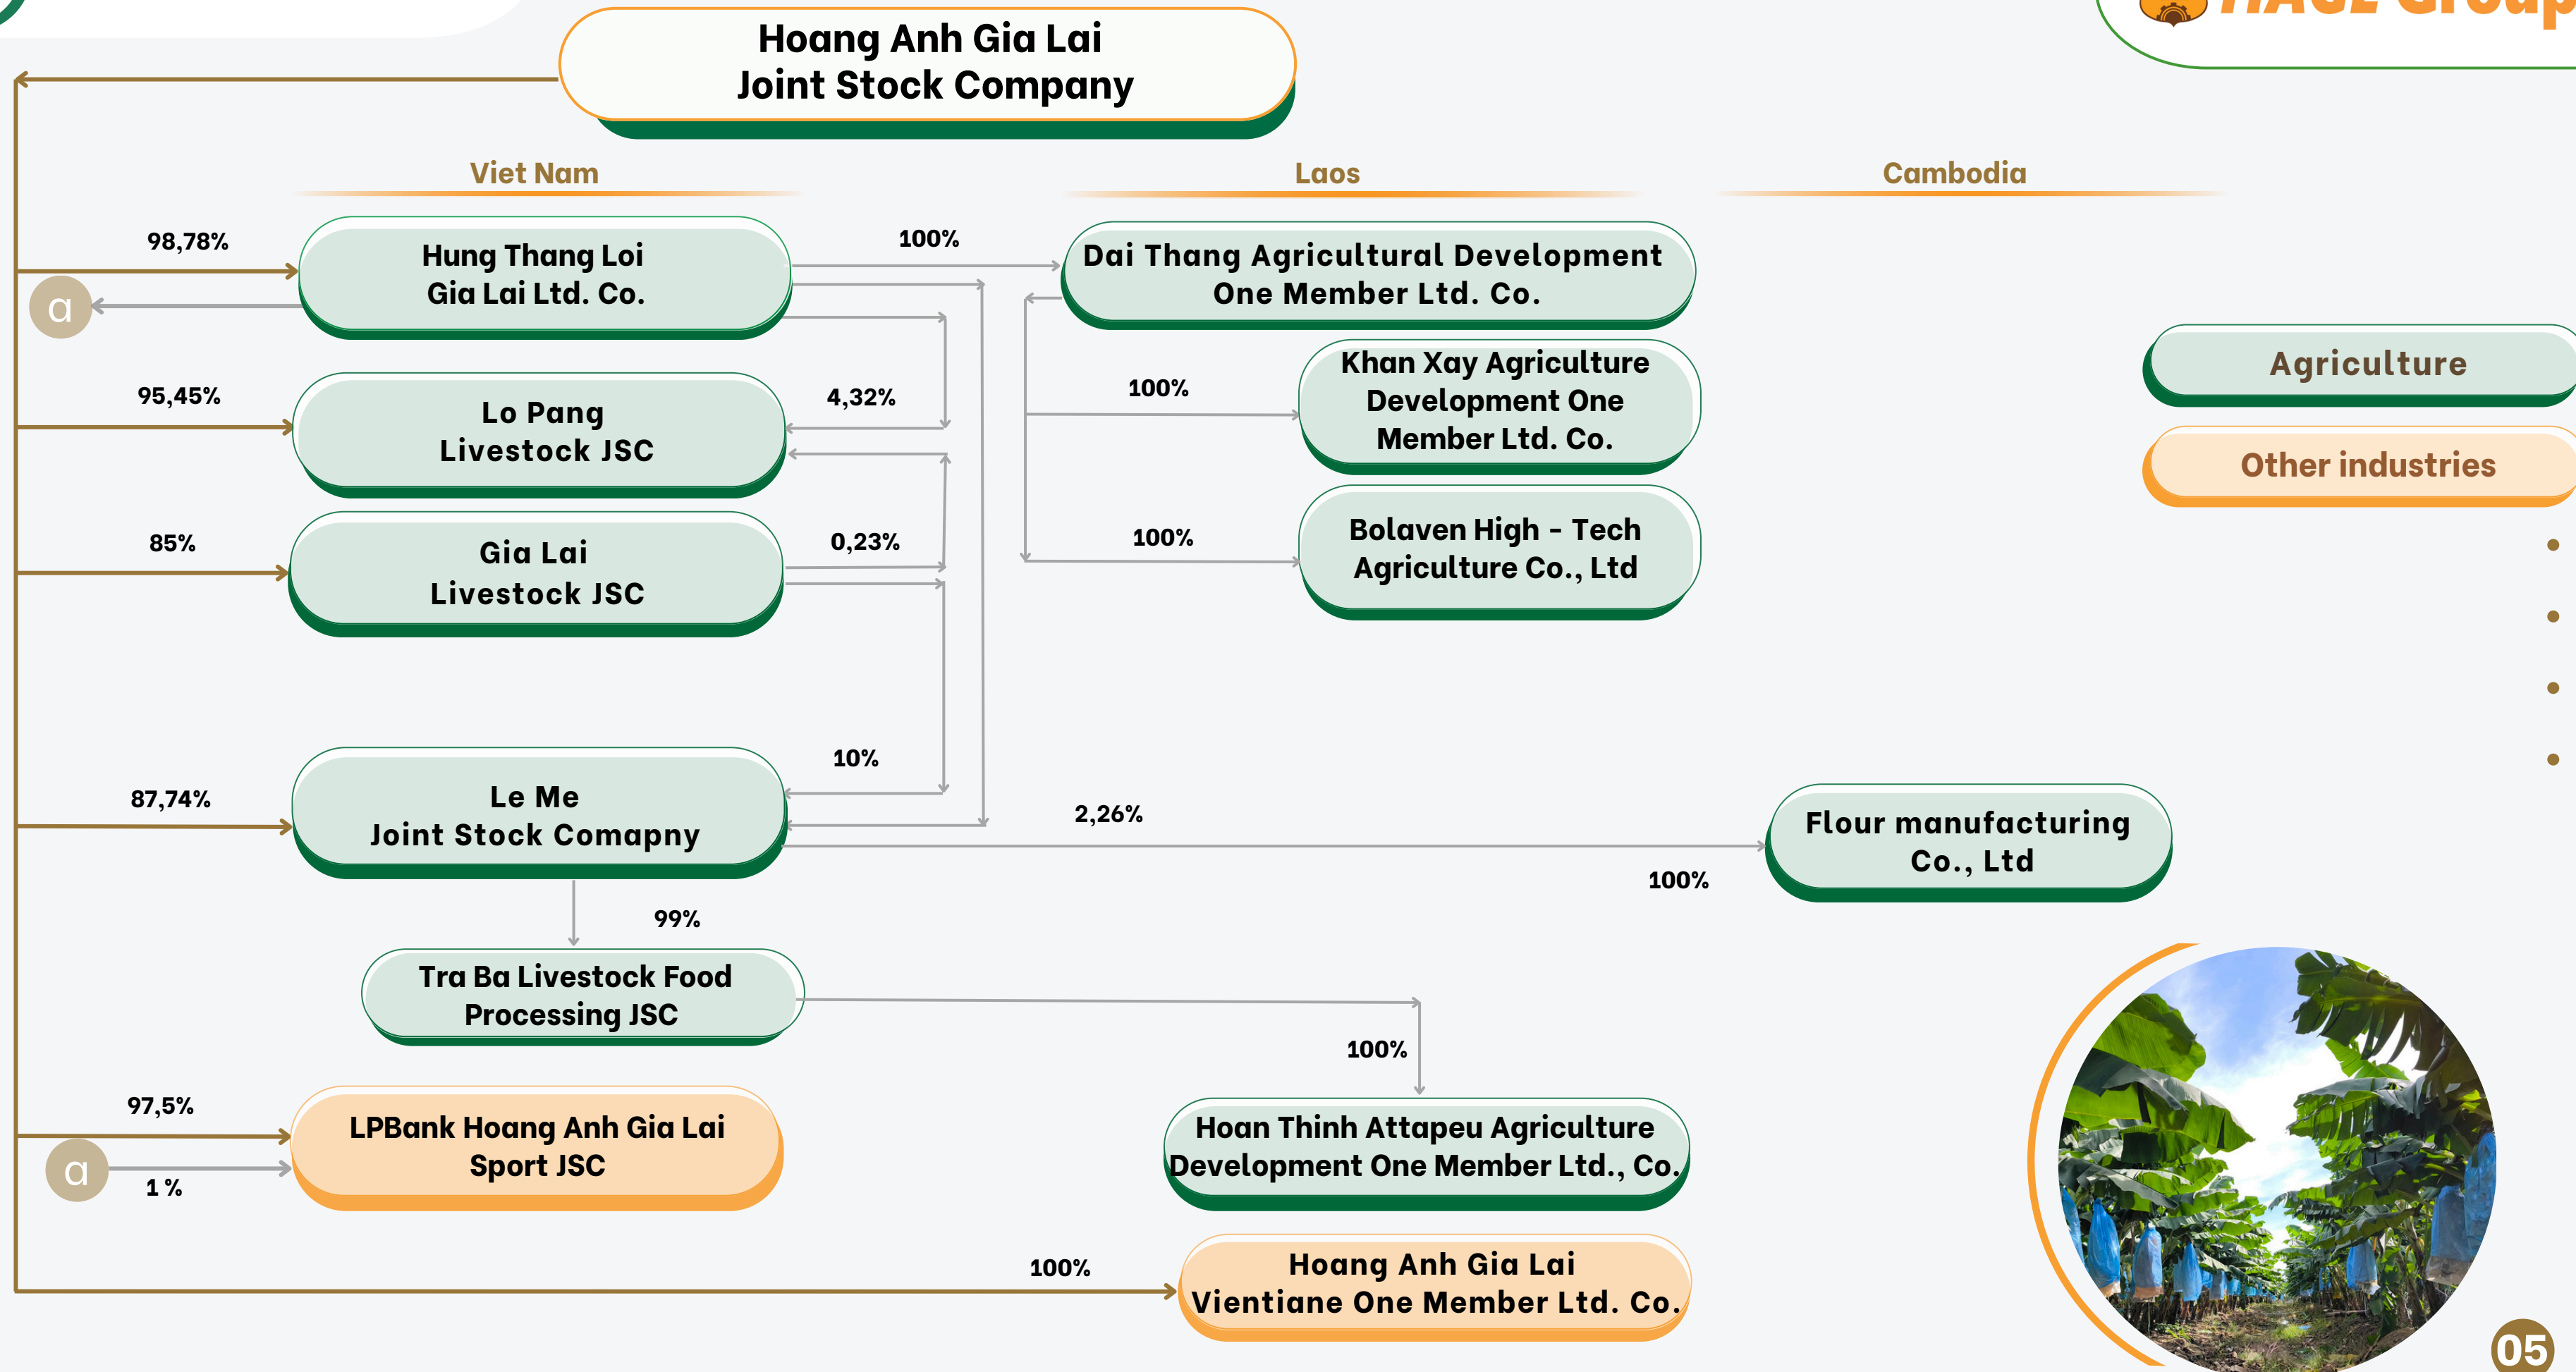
HAGL Group

Hoang Anh Gia Lai
Joint Stock Company

Viet Nam

Laos

Cambodia

98,78%

Hung Thang Loi
Gia Lai Ltd. Co.

a

100%

Dai Thang Agricultural Development One Member Ltd. Co.

95,45%

Lo Pang
Livestock JSC

4,32%

100%

Khan Xay Agriculture Development One Member Ltd. Co.

Agriculture

Other industries

85%

Gia Lai
Livestock JSC

0,23%

100%

Bolaven High - Tech Agriculture Co., Ltd

10%

87,74%

Le Me
Joint Stock Comapny

2,26%

Flour manufacturing Co., Ltd

100%

99%

Tra Ba Livestock Food Processing JSC

100%

97,5%

LPBank Hoang Anh Gia Lai Sport JSC

a

1 %

Hoan Thinh Attapeu Agriculture Development One Member Ltd., Co.

100%

Hoang Anh Gia Lai
Vientiane One Member Ltd. Co.

05